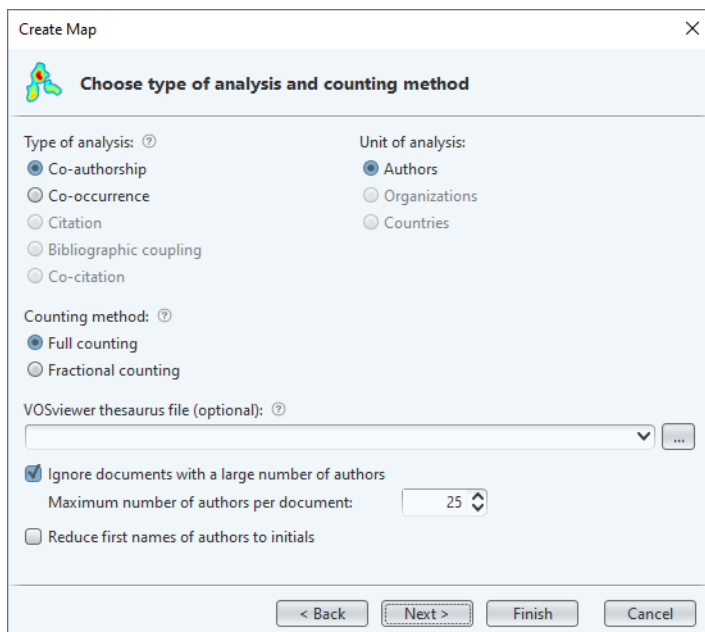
Create Map

Choose type of analysis and counting method

Type of analysis: ?
Co-authorship
Co-occurrence
Citation
Bibliographic coupling
Co-citation

Unit of analysis:
Authors
Organizations
Countries

Counting method: ?
Full counting
Fractional counting

VOSviewer thesaurus file (optional): ?
...

Ignore documents with a large number of authors
Maximum number of authors per document: 25

Reduce first names of authors to initials

< Back
Next >
Finish
Cancel